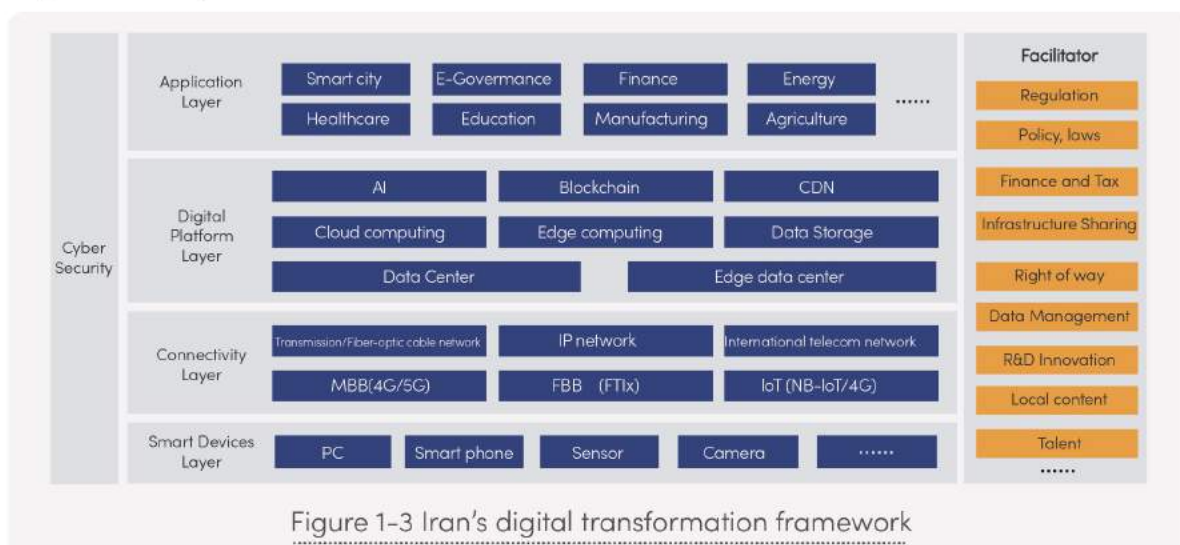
Cyber Security

Application Layer

Smart city
E-Govermance
Finance
Energy
......
Healthcare
Education
Manufacturing
Agriculture

Digital Platform Layer

AI
Blockchain
CDN
Cloud computing
Edge computing
Data Storage
Data Center
Edge data center

Connectivity Layer

Transmission/Fiber-optic cable network
IP network
International telecom network
MBB(4G/5G)
FBB (FTIx)
IoT (NB-IoT/4G)

Smart Devices Layer

PC
Smart phone
Sensor
Camera
......

Facilitator

Regulation
Policy, laws
Finance and Tax
Infrastructure Sharing
Right of way
Data Management
R&D Innovation
Local content
Talent
......

Figure 1-3 Iran's digital transformation framework